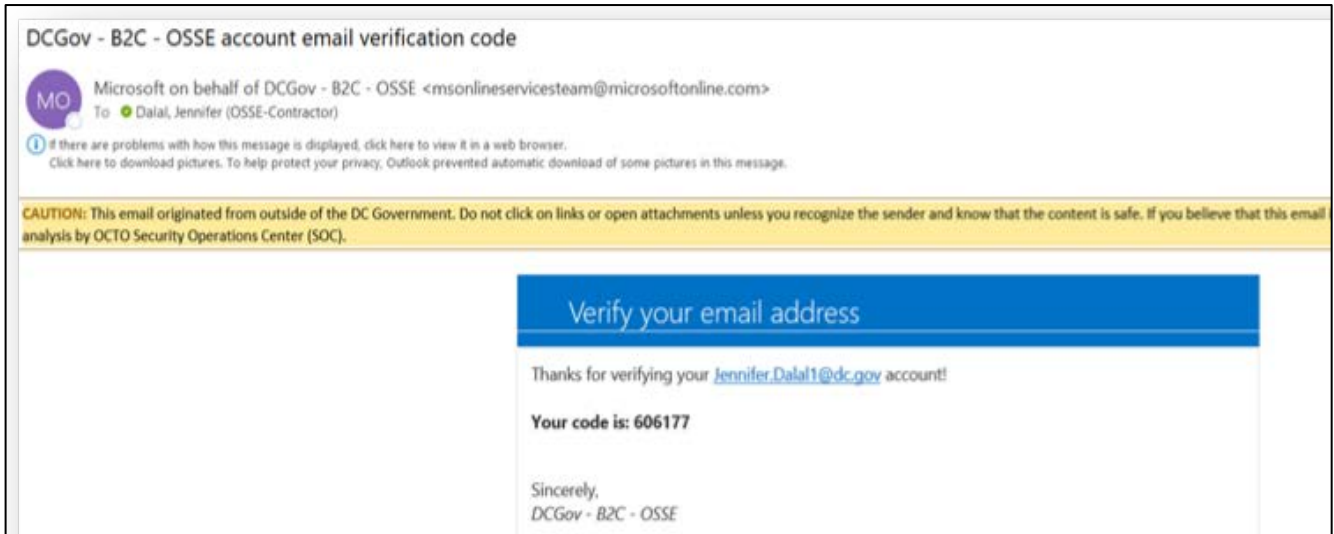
DCGov - B2C - OSSE account email verification code

MO

Microsoft on behalf of DCGov - B2C - OSSE <msonlineservicesteam@microsoftonline.com>
To Dalal, Jennifer (OSSE-Contractor)

If there are problems with how this message is displayed, click here to view it in a web browser.
Click here to download pictures. To help protect your privacy, Outlook prevented automatic download of some pictures in this message.

CAUTION: This email originated from outside of the DC Government. Do not click on links or open attachments unless you recognize the sender and know that the content is safe. If you believe that this email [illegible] analysis by OCTO Security Operations Center (SOC).

Verify your email address

Thanks for verifying your Jennifer.Dalal1@dc.gov account!

Your code is: 606177

Sincerely,
DCGov - B2C - OSSE